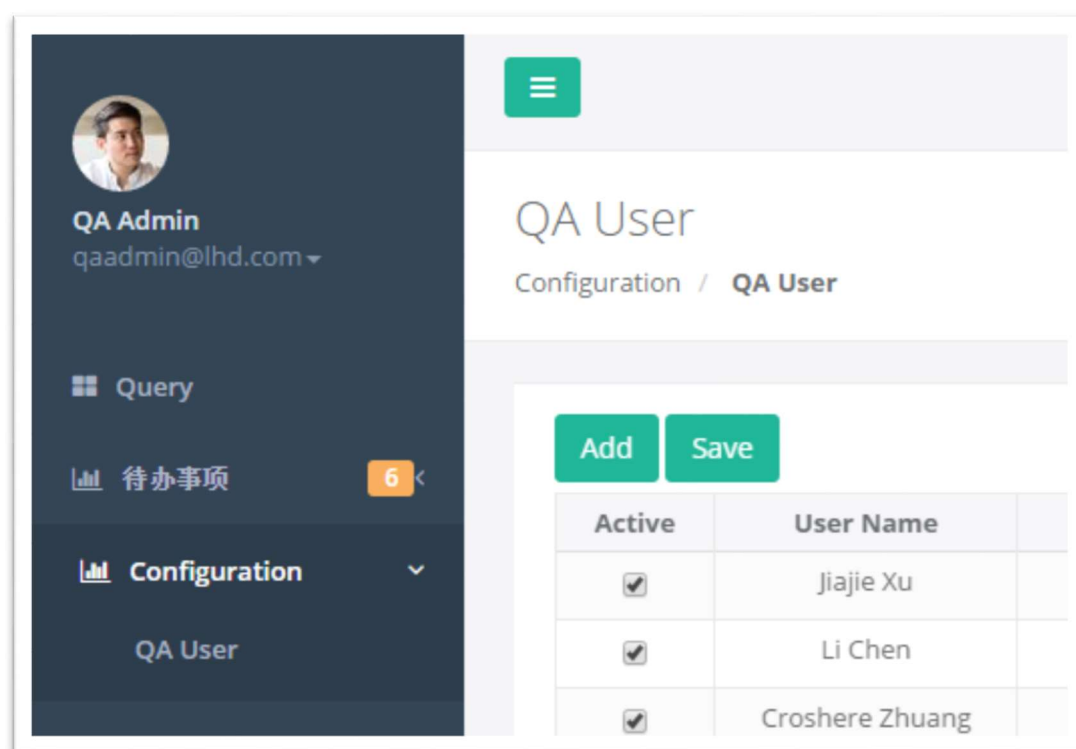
QA Admin
qaadmin@lhd.com

Query

待办事项 6

Configuration

QA User

QA User

Configuration / QA User

Add Save

| Active | User Name |
|---|---|
| ✔ | Jiajie Xu |
| ✔ | Li Chen |
| ✔ | Croshere Zhuang |